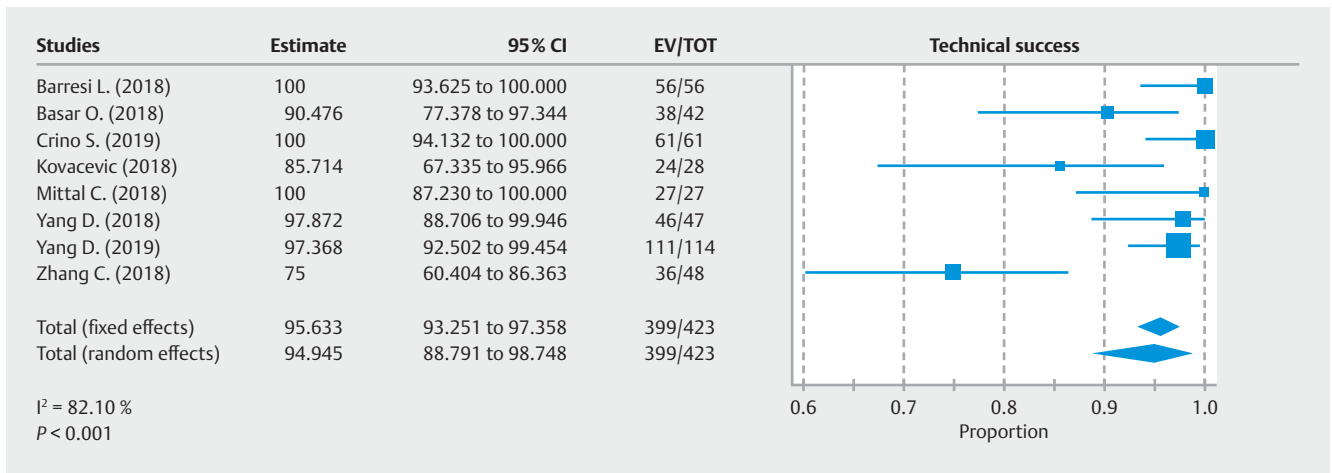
| Studies | Estimate | 95% CI | EV/TOT |
|---|---|---|---|
| Barresi L. (2018) | 100 | 93.625 to 100.000 | 56/56 |
| Basar O. (2018) | 90.476 | 77.378 to 97.344 | 38/42 |
| Crino S. (2019) | 100 | 94.132 to 100.000 | 61/61 |
| Kovacevic (2018) | 85.714 | 67.335 to 95.966 | 24/28 |
| Mittal C. (2018) | 100 | 87.230 to 100.000 | 27/27 |
| Yang D. (2018) | 97.872 | 88.706 to 99.946 | 46/47 |
| Yang D. (2019) | 97.368 | 92.502 to 99.454 | 111/114 |
| Zhang C. (2018) | 75 | 60.404 to 86.363 | 36/48 |
| Total (fixed effects) | 95.633 | 93.251 to 97.358 | 399/423 |
| Total (random effects) | 94.945 | 88.791 to 98.748 | 399/423 |

$I^2$ = 82.10 %
$P$ < 0.001

Technical success

0.6 0.7 0.8 0.9 1.0
Proportion